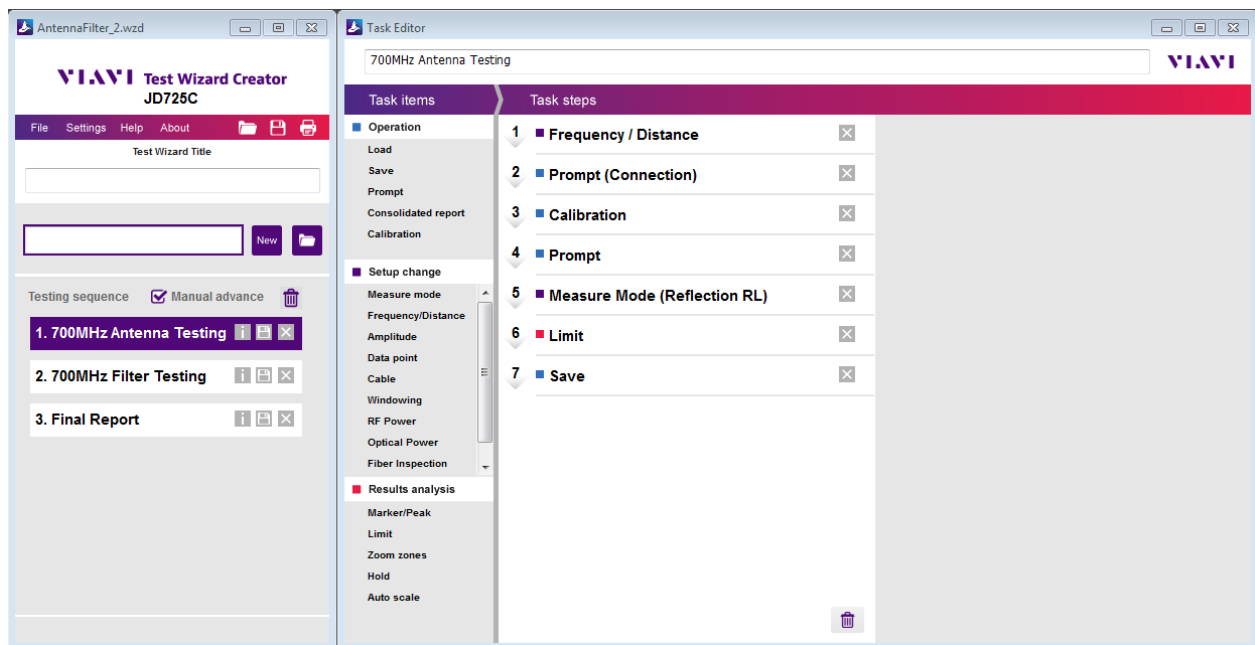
AntennaFilter_2.wzd

VIAVI Test Wizard Creator
JD725C

File Settings Help About

Test Wizard Title

New

Testing sequence Manual advance

1. 700MHz Antenna Testing

2. 700MHz Filter Testing

3. Final Report

Task Editor

700MHz Antenna Testing

VIAVI

Task items

Operation
Load
Save
Prompt
Consolidated report
Calibration

Setup change
Measure mode
Frequency/Distance
Amplitude
Data point
Cable
Windowing
RF Power
Optical Power
Fiber Inspection

Results analysis
Marker/Peak
Limit
Zoom zones
Hold
Auto scale

Task steps

1 Frequency / Distance
2 Prompt (Connection)
3 Calibration
4 Prompt
5 Measure Mode (Reflection RL)
6 Limit
7 Save